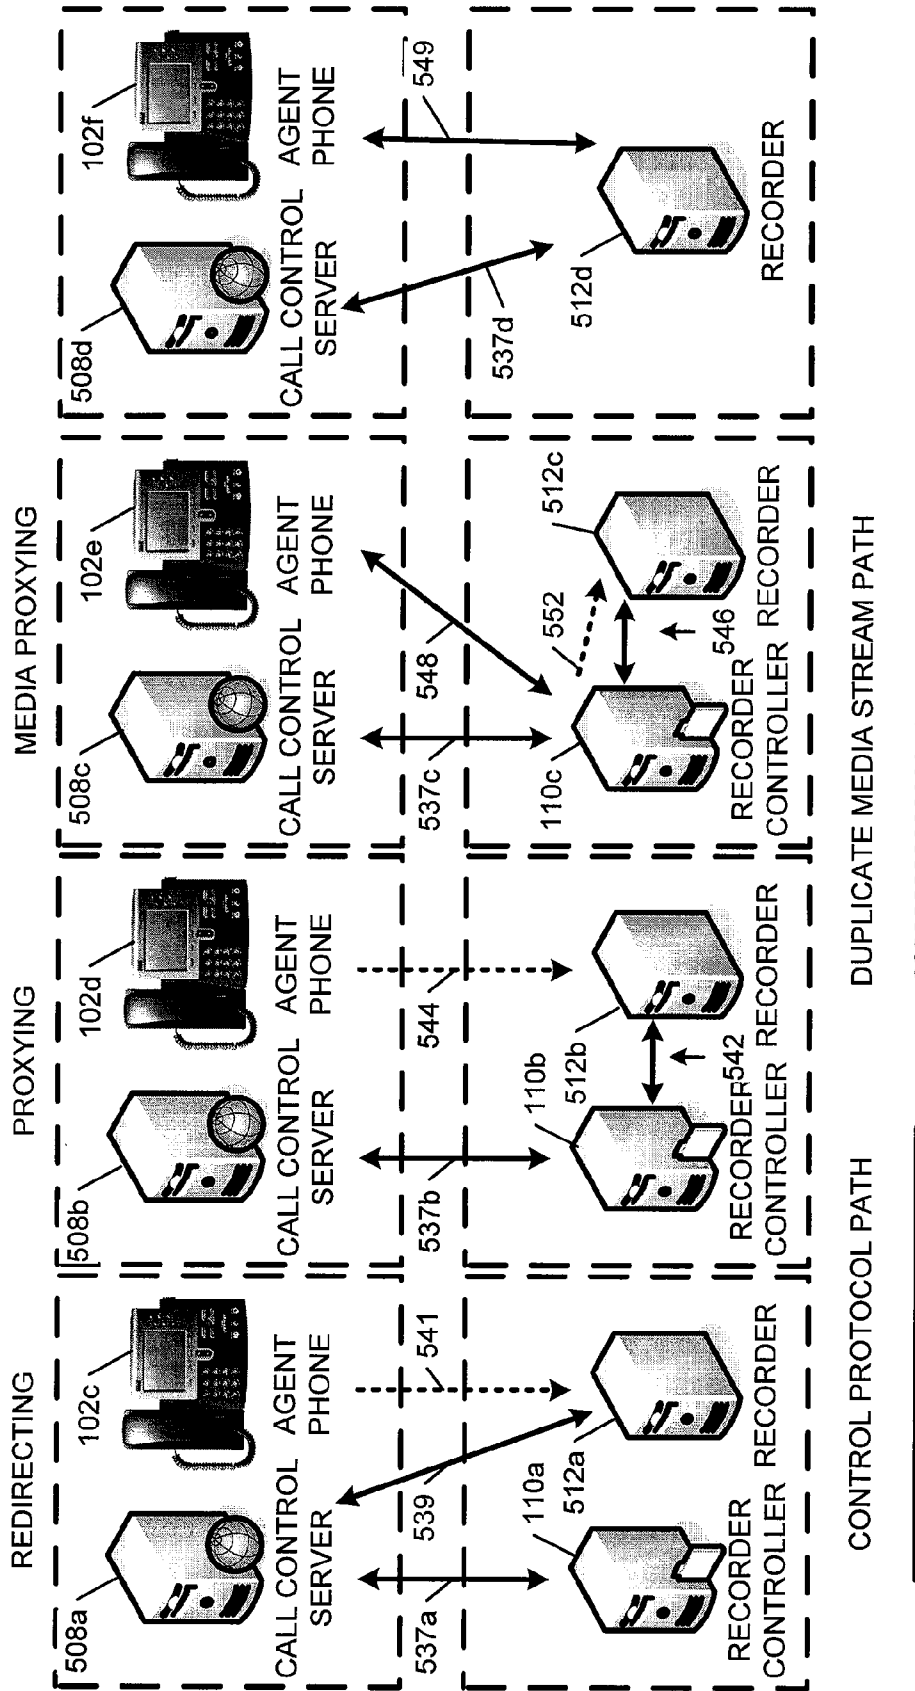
REDIRECTING

508a

CALL CONTROL SERVER

102c

AGENT PHONE

537a

539

541

110a

512a

RECORDER CONTROLLER

RECORDER

PROXYING

508b

CALL CONTROL SERVER

102d

AGENT PHONE

537b

544

110b

512b

542

RECORDER CONTROLLER

RECORDER

MEDIA PROXYING

508c

CALL CONTROL SERVER

102e

AGENT PHONE

537c

548

552

110c

512c

546

RECORDER CONTROLLER

RECORDER

508d

CALL CONTROL SERVER

102f

AGENT PHONE

549

537d

512d

RECORDER

CONTROL PROTOCOL PATH

DUPLICATE MEDIA STREAM PATH